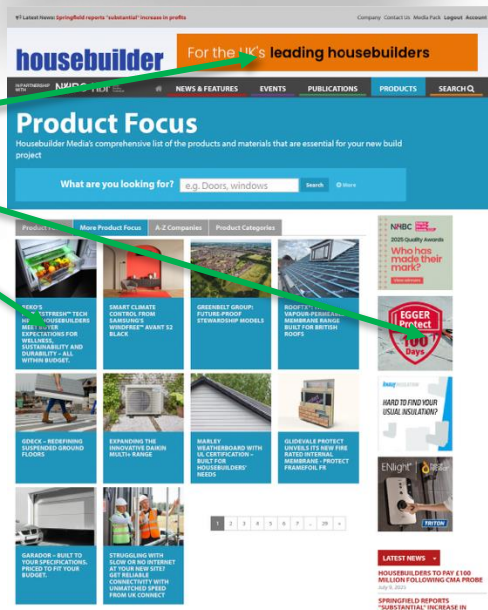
Latest News: Springfield reports "substantial" increase in profits

Company Contact Us Media Pack Logout Account

housebuilder

For the UK's leading housebuilders

IN PARTNERSHIP WITH NHBC hbf

NEWS & FEATURES EVENTS PUBLICATIONS PRODUCTS SEARCH

Product Focus

Housebuilder Media's comprehensive list of the products and materials that are essential for your new build project

What are you looking for? e.g. Doors, windows Search More

Product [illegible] More Product Focus A-Z Companies Product Categories

BEKO'S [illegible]STFRESH™ TECH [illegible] HOUSEBUILDERS MEET BUYER EXPECTATIONS FOR WELLNESS, SUSTAINABILITY AND DURABILITY – ALL WITHIN BUDGET.

SMART CLIMATE CONTROL FROM SAMSUNG'S WINDFREE™ AVANT S2 BLACK

GREENBELT GROUP: FUTURE-PROOF STEWARDSHIP MODELS

ROOFTE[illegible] VAPOUR-PERMEAB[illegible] MEMBRANE RANGE BUILT FOR BRITISH ROOFS

GDECK – REDEFINING SUSPENDED GROUND FLOORS

EXPANDING THE INNOVATIVE DAIKIN MULTI+ RANGE

MARLEY WEATHERBOARD WITH UL CERTIFICATION – BUILT FOR HOUSEBUILDERS' NEEDS

GLIDEVALE PROTECT UNVEILS ITS NEW FIRE RATED INTERNAL MEMBRANE - PROTECT FRAMEFOIL FR

GARADOR – BUILT TO YOUR SPECIFICATIONS. PRICED TO FIT YOUR BUDGET.

STRUGGLING WITH SLOW OR NO INTERNET AT YOUR NEW SITE? GET RELIABLE CONNECTIVITY WITH UNMATCHED SPEED FROM UK CONNECT

1 2 3 4 5 6 7 ... 29 »

NHBC Pride in the Job 2025 Quality Awards Who has made their mark?

EGGER Protect 100 Days

knauf INSULATION HARD TO FIND YOUR USUAL INSULATION?

ENlight TRITON

LATEST NEWS

HOUSEBUILDERS TO PAY £100 MILLION FOLLOWING CMA PROBE
July 9, 2025

SPRINGFIELD REPORTS "SUBSTANTIAL" INCREASE IN